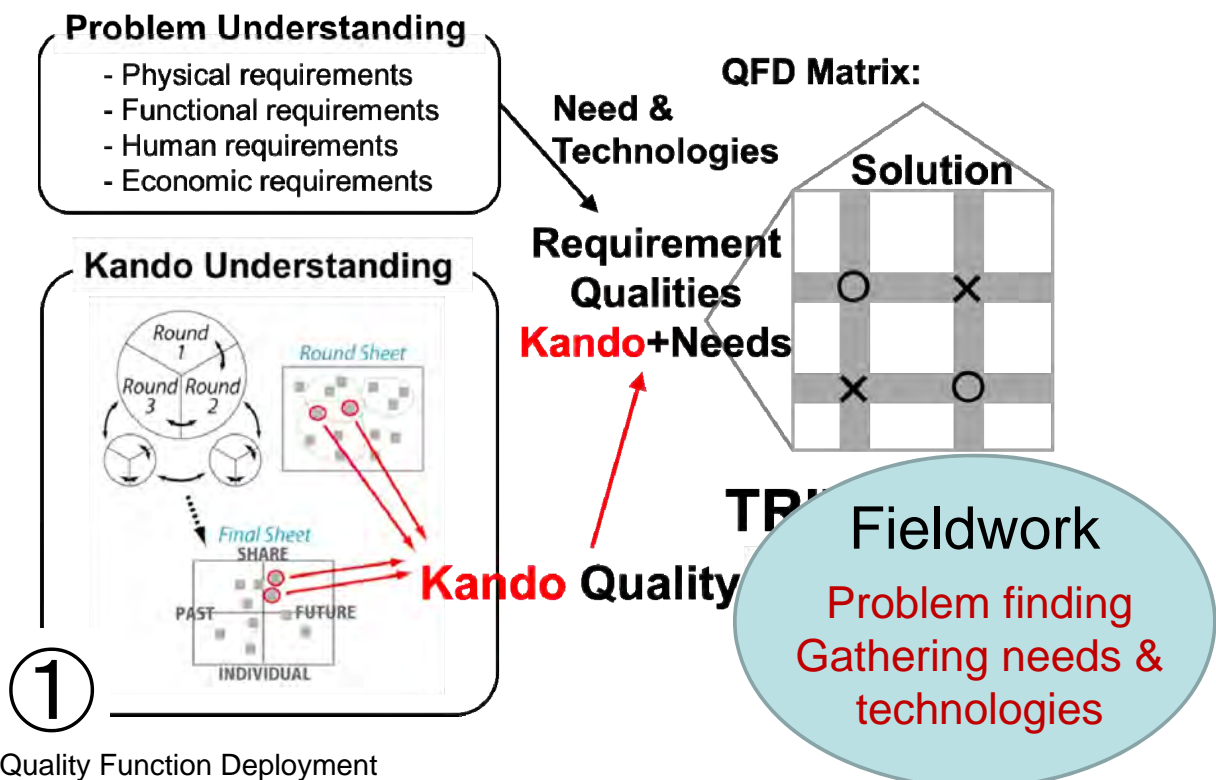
Problem Understanding
- Physical requirements
- Functional requirements
- Human requirements
- Economic requirements

Need & Technologies

QFD Matrix:

Solution

○ ×
× ○

Requirement Qualities
Kando+Needs

Kando Understanding

Round 1
Round 3
Round 2

Round Sheet

Final Sheet
SHARE
PAST
FUTURE
INDIVIDUAL

Kando Quality

TR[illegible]

Fieldwork
Problem finding
Gathering needs & technologies

①

Quality Function Deployment